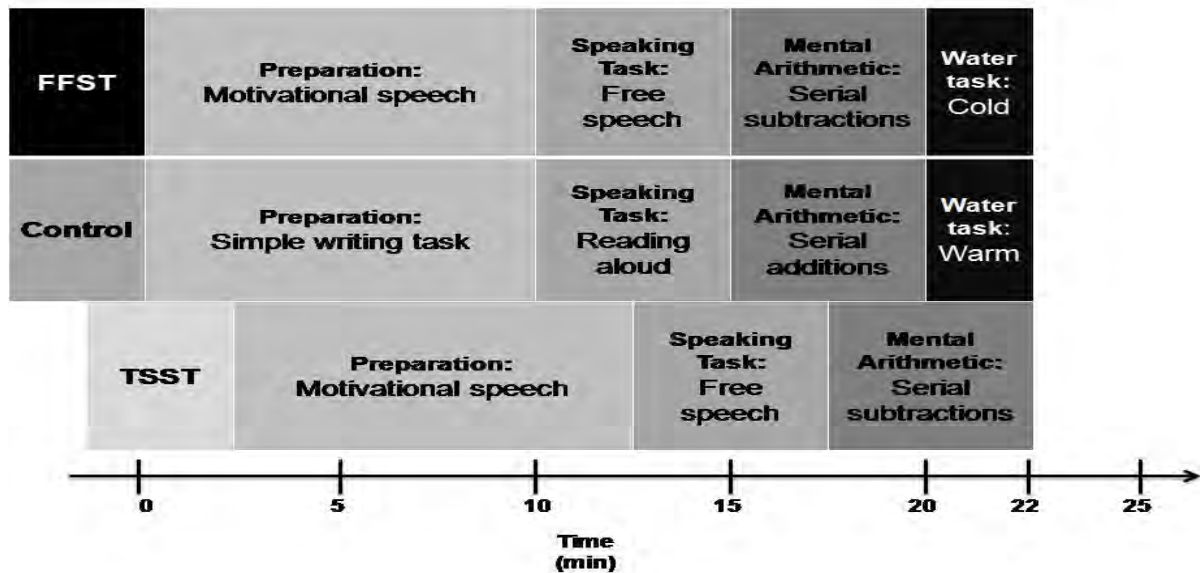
FFST

Preparation: Motivational speech

Speaking Task: Free speech

Mental Arithmetic: Serial subtractions

Water task: Cold

Control

Preparation: Simple writing task

Speaking Task: Reading aloud

Mental Arithmetic: Serial additions

Water task: Warm

TSST

Preparation: Motivational speech

Speaking Task: Free speech

Mental Arithmetic: Serial subtractions

0 5 10 15 20 22 25

Time (min)